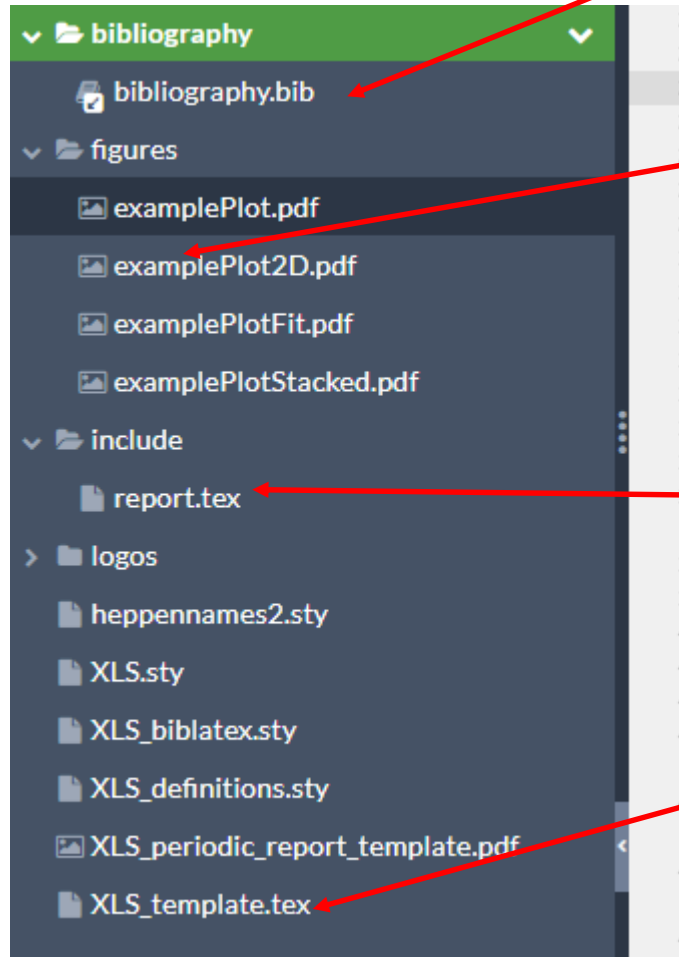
bibliography
bibliography.bib
figures
examplePlot.pdf
examplePlot2D.pdf
examplePlotFit.pdf
examplePlotStacked.pdf
include
report.tex
logos
heppennames2.sty
XLS.sty
XLS_biblatex.sty
XLS_definitions.sty
XLS_periodic_report_template.pdf
XLS_template.tex